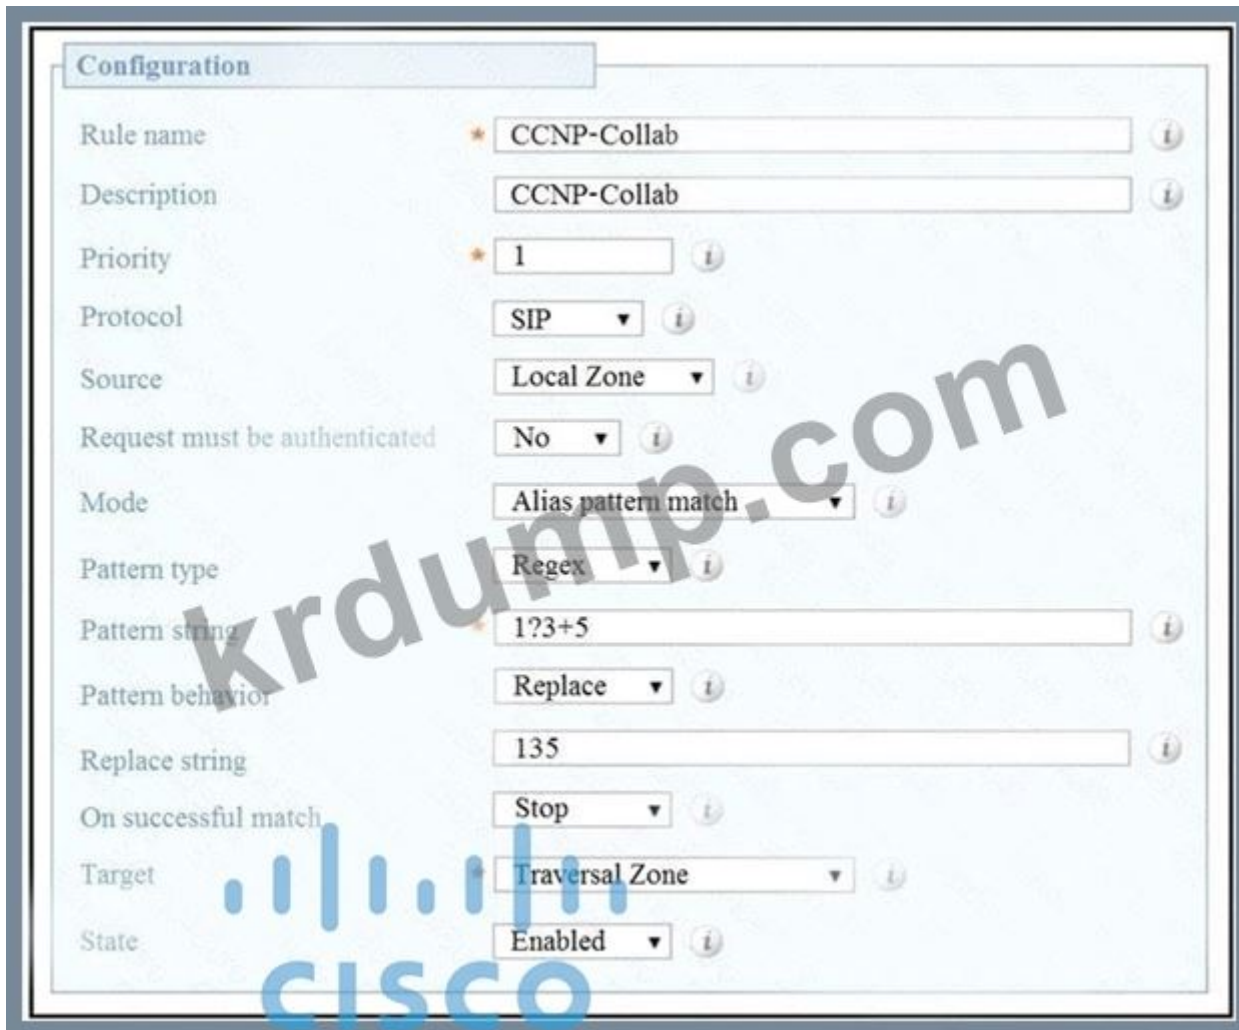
Configuration

| | |
|---|---|
| Rule name | * CCNP-Collab |
| Description | CCNP-Collab |
| Priority | * 1 |
| Protocol | SIP |
| Source | Local Zone |
| Request must be authenticated | No |
| Mode | Alias pattern match |
| Pattern type | Regex |
| Pattern string | * 1?3+5 |
| Pattern behavior | Replace |
| Replace string | 135 |
| On successful match | Stop |
| Target | * Traversal Zone |
| State | Enabled |

krdump.com

cisco